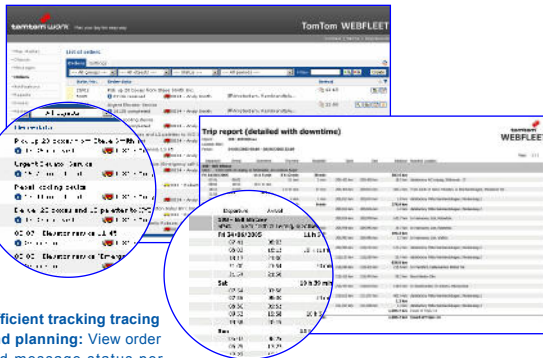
tomtom WORK

TomTom WEBFLEET

List of orders

Orders

Trip report (detailed with downtime)

tomtom WEBFLEET

Departure

Arrival

Fri 24/06/2005

Sat

Sun

Pick up 25 boxes from Stone SMBH Inc.

Urgent Deluxe Service

Pre-all cooling device

Deliver 25 boxes and 12 pallets to

ficient tracking tracing

d planning: View order

d message status per